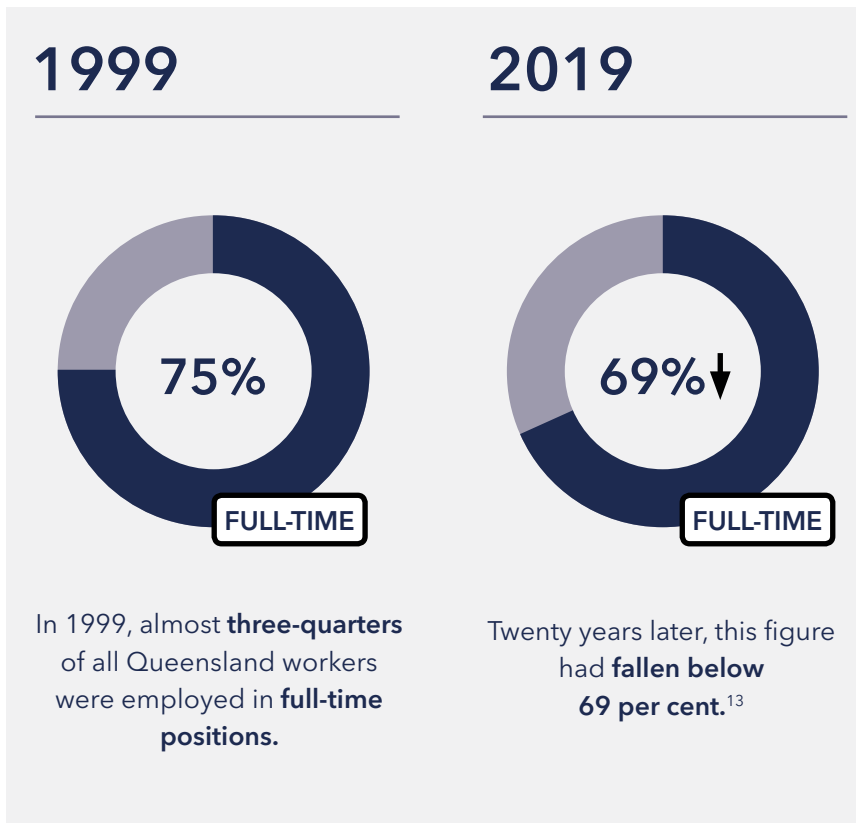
1999

75%

FULL-TIME

In 1999, almost three-quarters of all Queensland workers were employed in full-time positions.

2019

69%

FULL-TIME

Twenty years later, this figure had fallen below 69 per cent.$^{13}$